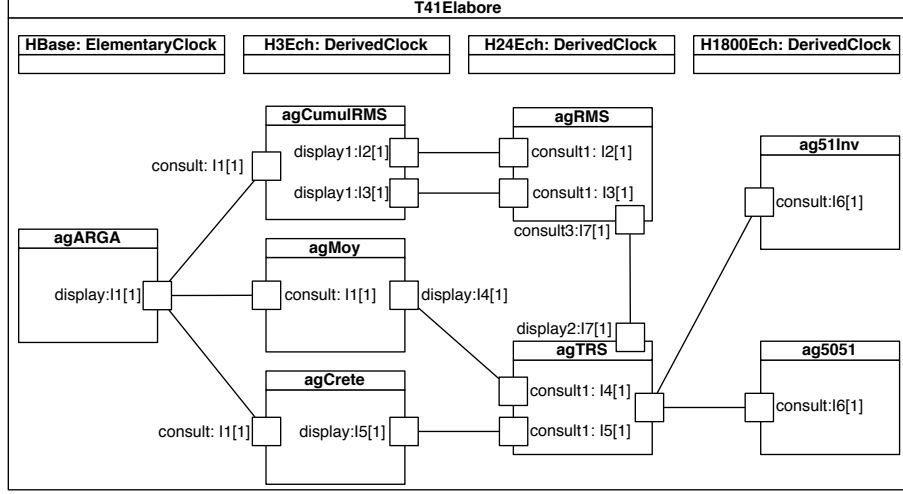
T41Elabore

HBase: ElementaryClock

H3Ech: DerivedClock

H24Ech: DerivedClock

H1800Ech: DerivedClock

agCumulRMS

consult: I1[1]

display1:I2[1]

display1:I3[1]

agRMS

consult1: I2[1]

consult1: I3[1]

consult3:I7[1]

ag51Inv

consult:I6[1]

agARGA

display:I1[1]

agMoy

consult: I1[1]

display:I4[1]

display2:I7[1]

agTRS

consult1: I4[1]

consult1: I5[1]

ag5051

consult:I6[1]

agCrete

consult: I1[1]

display:I5[1]